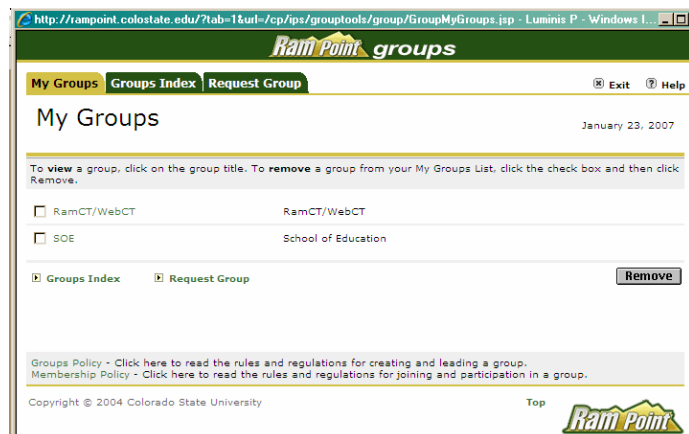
http://rampoint.colostate.edu/?tab=1&url=/cp/ips/grouptools/group/GroupMyGroups.jsp - Luminis P - Windows I...

Ram Point groups

My Groups | Groups Index | Request Group

Exit Help

My Groups

January 23, 2007

To view a group, click on the group title. To remove a group from your My Groups List, click the check box and then click Remove.

| | |
|---|---|
| RamCT/WebCT | RamCT/WebCT |
| SOE | School of Education |

Groups Index Request Group

Remove

Groups Policy - Click here to read the rules and regulations for creating and leading a group.
Membership Policy - Click here to read the rules and regulations for joining and participation in a group.

Copyright © 2004 Colorado State University

Top

Ram Point